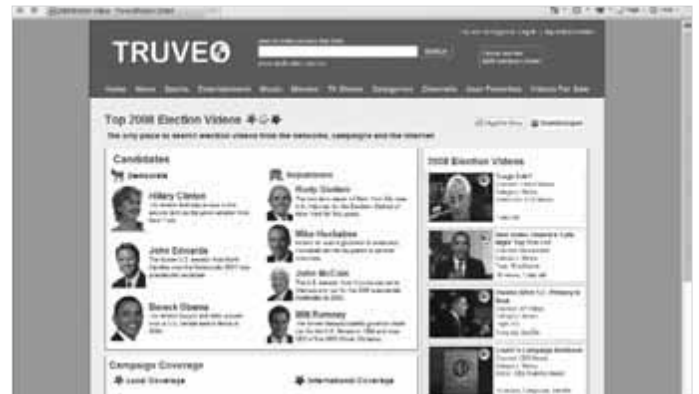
TRUVEO

SEARCH

Home News Sports Entertainment Music Movies TV Shows Categories Channels User Favorites Videos For Sale

Top 2008 Election Videos

The only place to search election videos from the networks, campaigns and the internet

Candidates

Democrats

Hillary Clinton

John Edwards

Barack Obama

Republicans

Rudy Giuliani

Mike Huckabee

John McCain

Mitt Romney

2008 Election Videos

Campaign Coverage

Local Coverage

International Coverage

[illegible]